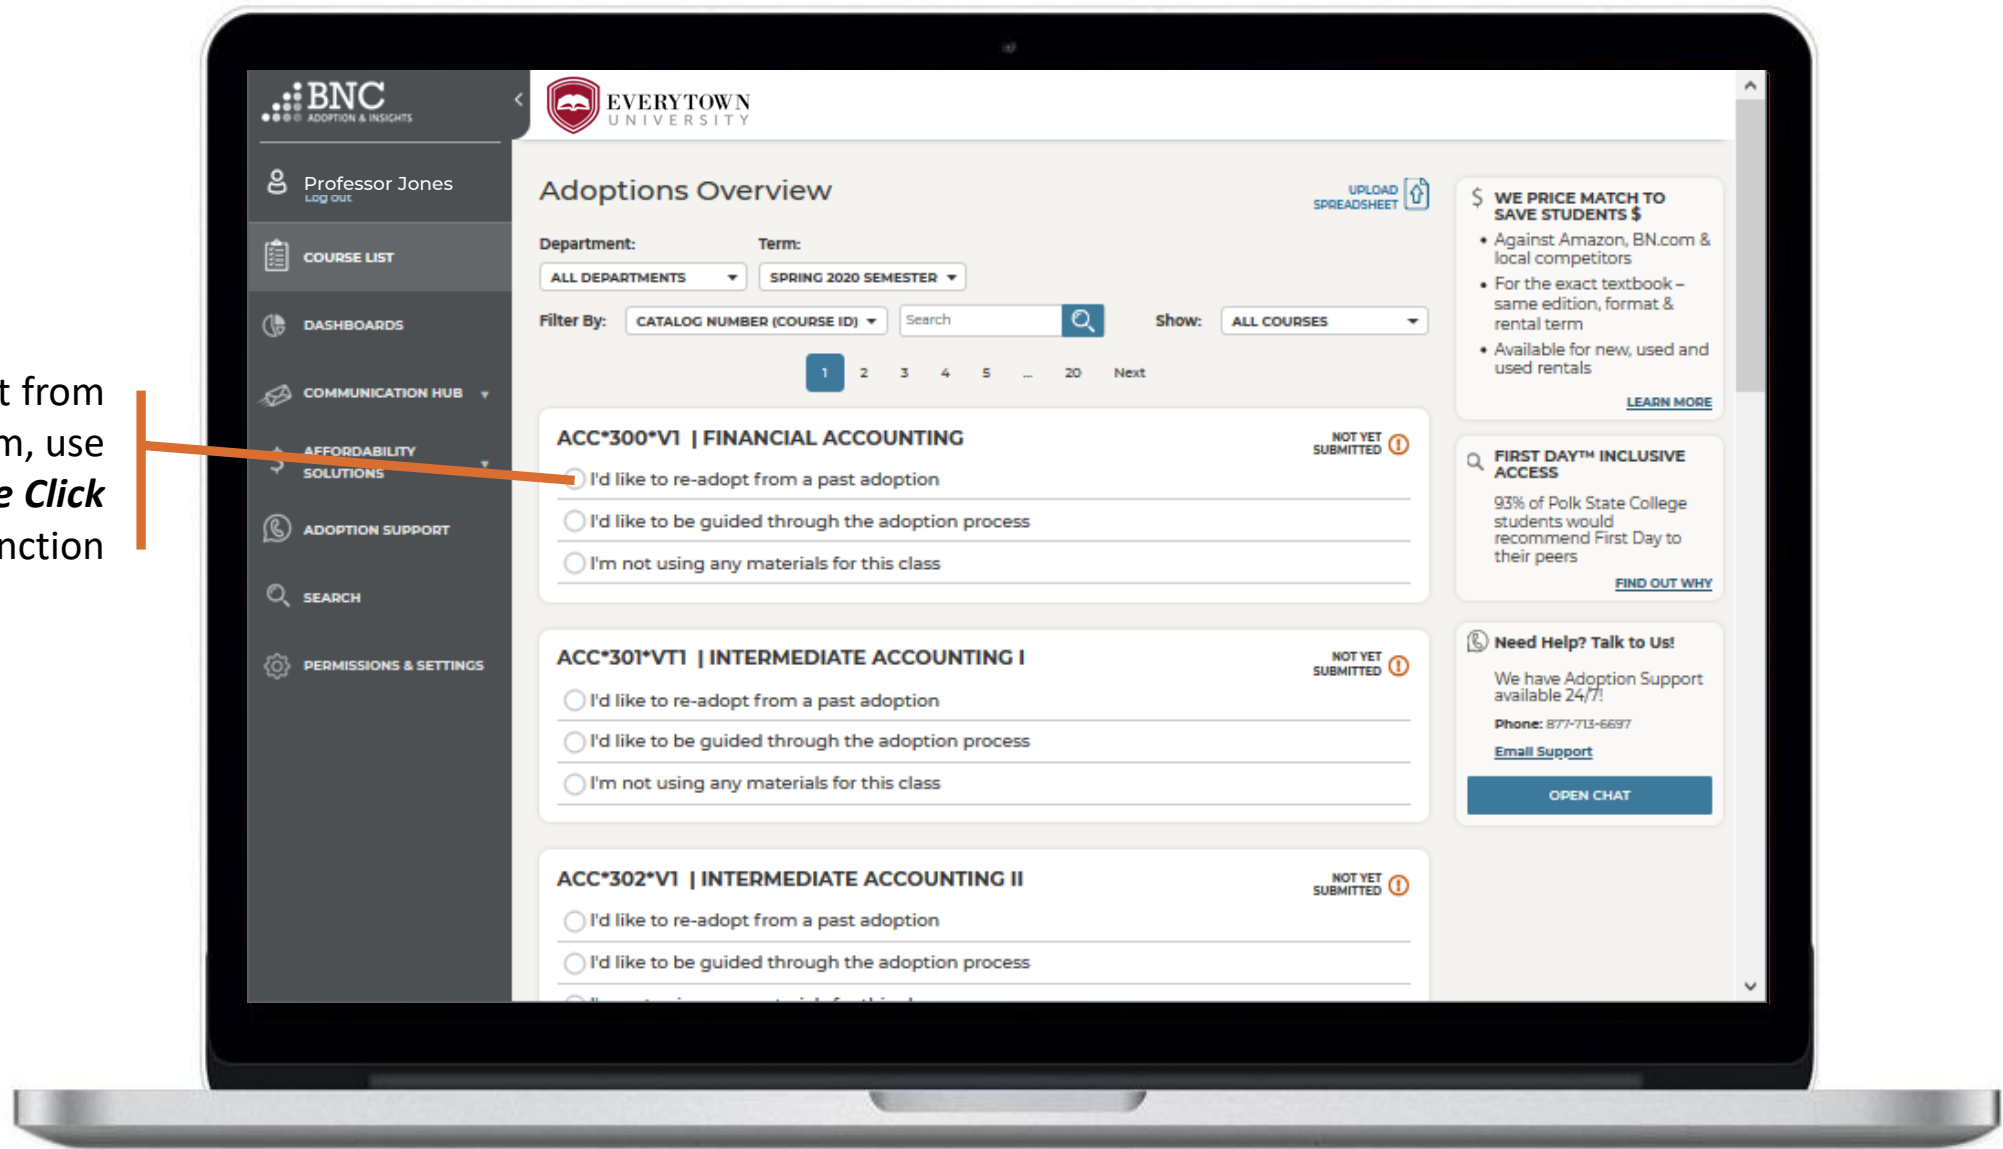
t from
m, use
e Click
nction

BNC ADOPTION & INSIGHTS

EVERYTOWN UNIVERSITY

Professor Jones
Log out

COURSE LIST

DASHBOARDS

COMMUNICATION HUB

AFFORDABILITY SOLUTIONS

ADOPTION SUPPORT

SEARCH

PERMISSIONS & SETTINGS

Adoptions Overview

UPLOAD SPREADSHEET

Department:
ALL DEPARTMENTS

Term:
SPRING 2020 SEMESTER

Filter By: CATALOG NUMBER (COURSE ID)
Search

Show: ALL COURSES

1 2 3 4 5 ... 20 Next

ACC*300*V1 | FINANCIAL ACCOUNTING
NOT YET SUBMITTED
I'd like to re-adopt from a past adoption
I'd like to be guided through the adoption process
I'm not using any materials for this class

ACC*301*VT1 | INTERMEDIATE ACCOUNTING I
NOT YET SUBMITTED
I'd like to re-adopt from a past adoption
I'd like to be guided through the adoption process
I'm not using any materials for this class

ACC*302*V1 | INTERMEDIATE ACCOUNTING II
NOT YET SUBMITTED
I'd like to re-adopt from a past adoption
I'd like to be guided through the adoption process
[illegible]

WE PRICE MATCH TO SAVE STUDENTS $
• Against Amazon, BN.com & local competitors
• For the exact textbook – same edition, format & rental term
• Available for new, used and used rentals
LEARN MORE

FIRST DAY™ INCLUSIVE ACCESS
93% of Polk State College students would recommend First Day to their peers
FIND OUT WHY

Need Help? Talk to Us!
We have Adoption Support available 24/7!
Phone: 877-713-6697
Email Support
OPEN CHAT